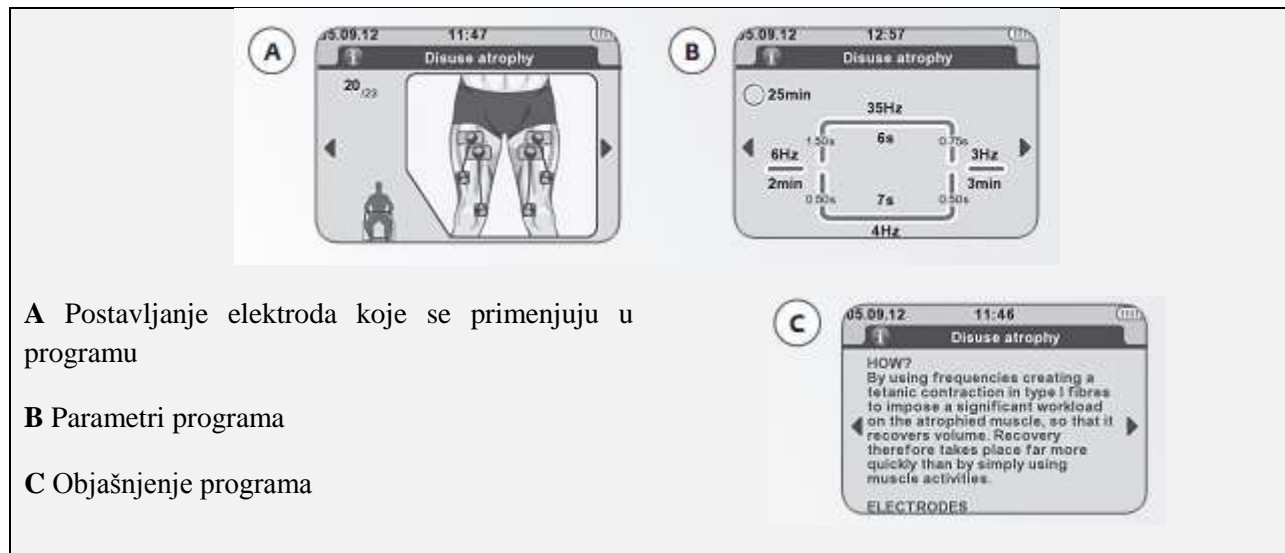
A

)5.09.12 11:47

Disuse atrophy

$20_{/23}$

B

)5.09.12 12:57

Disuse atrophy

25min

35Hz

1.50s 6s 0.75s

6Hz

2min

3Hz

3min

0.50s 7s 0.50s

4Hz

**A** Postavljanje elektroda koje se primenjuju u programu

**B** Parametri programa

**C** Objašnjenje programa

C

)5.09.12 11:46

Disuse atrophy

HOW?
By using frequencies creating a tetanic contraction in type I fibres to impose a significant workload on the atrophied muscle, so that it recovers volume. Recovery therefore takes place far more quickly than by simply using muscle activities.

ELECTRODES